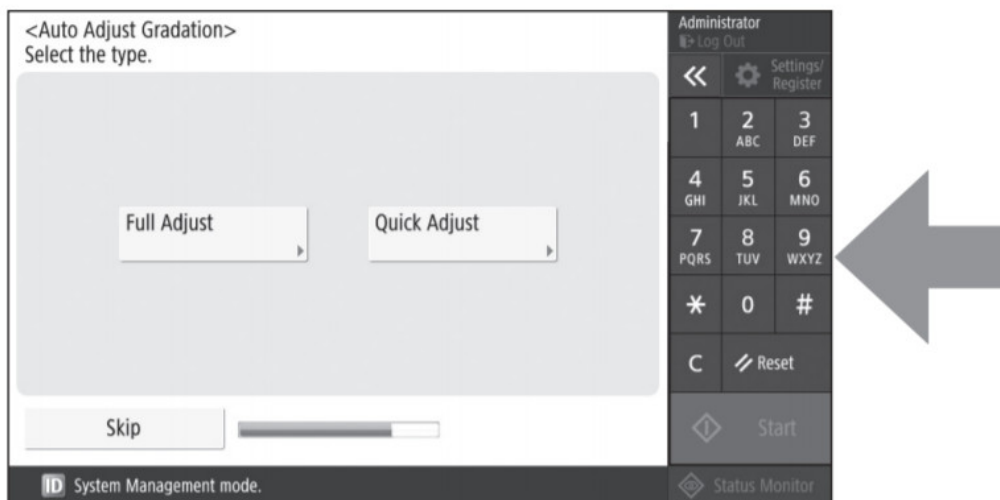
<Auto Adjust Gradation>
Select the type.

Full Adjust

Quick Adjust

Skip

ID System Management mode.

Administrator
Log Out

Settings/ Register

1
2 ABC
3 DEF
4 GHI
5 JKL
6 MNO
7 PQRS
8 TUV
9 WXYZ
*
0
#
C
Reset

Start

Status Monitor